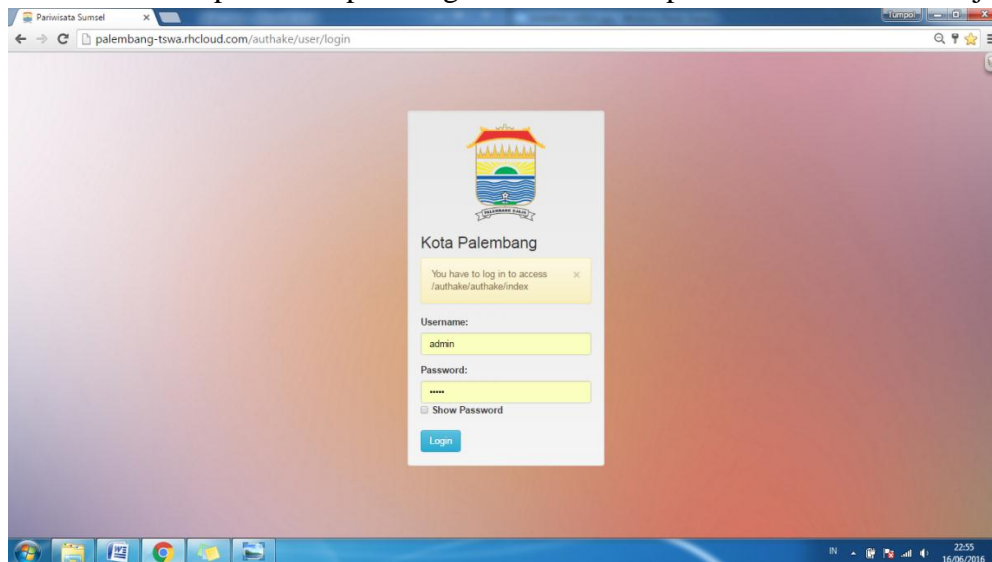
Pariwisata Sumsel ×

Tumpol

palembang-tswa.rhcloud.com/authake/user/login

PALEMBANG DARUSSALAM

Kota Palembang

You have to log in to access /authake/authake/index ×

Username:

admin

Password:

•••••

Show Password

Login

IN

22:55
16/06/2016